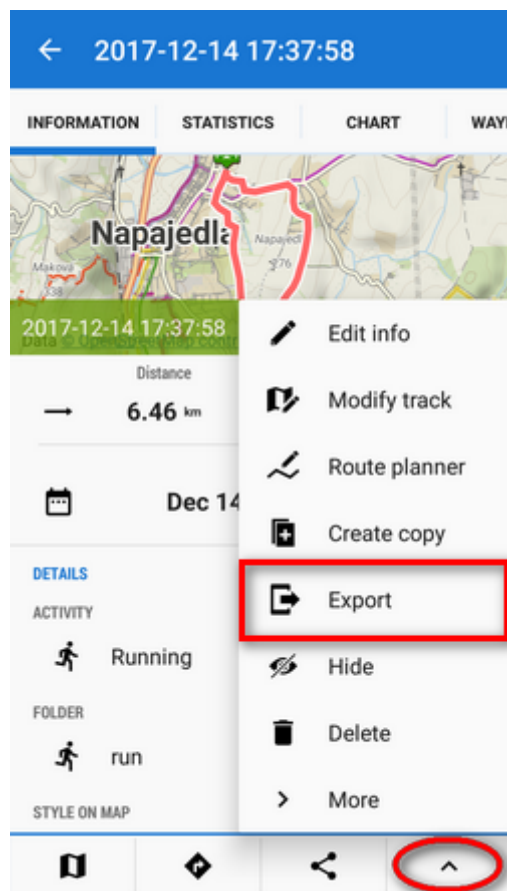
2017-12-14 17:37:58

INFORMATION | STATISTICS | CHART | WAY

Napajedla

Napajedl

Makova

576

2017-12-14 17:37:58

Data © OpenStreetMap contr

Distance

6.46 km

Dec 14

DETAILS

ACTIVITY

Running

FOLDER

run

STYLE ON MAP

Edit info

Modify track

Route planner

Create copy

Export

Hide

Delete

More